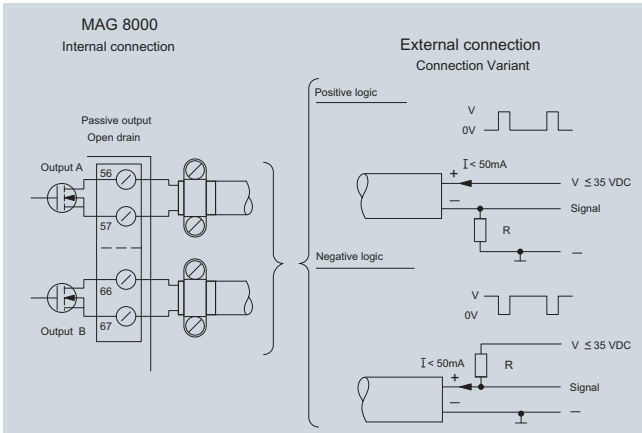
MAG 8000
Internal connection

External connection
Connection Variant

Positive logic

Passive output
Open drain

V
0V

Output A
56

I < 50mA
+
V ≤ 35 VDC
—
Signal
57
R
—

Negative logic

66
V
0V

Output B
67

I < 50mA
V ≤ 35 VDC
R
+
Signal
—
—